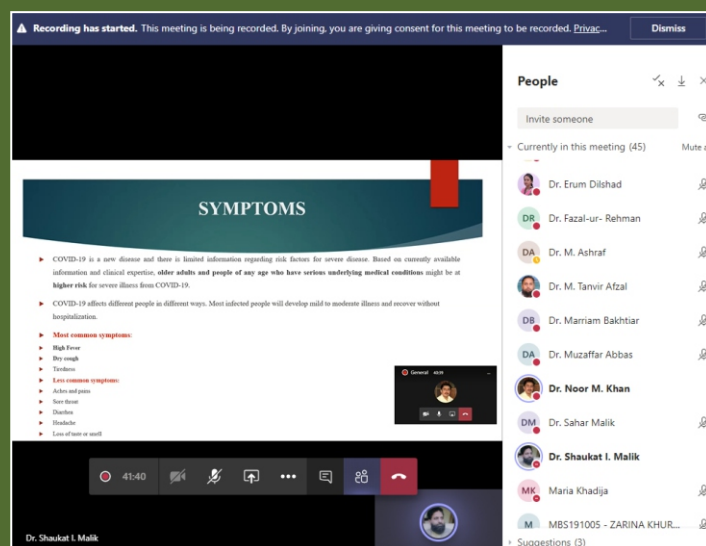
Recording has started. This meeting is being recorded. By joining, you are giving consent for this meeting to be recorded. Privac...

Dismiss

SYMPTOMS

COVID-19 is a new disease and there is limited information regarding risk factors for severe disease. Based on currently available information and clinical expertise, older adults and people of any age who have serious underlying medical conditions might be at higher risk for severe illness from COVID-19.

COVID-19 affects different people in different ways. Most infected people will develop mild to moderate illness and recover without hospitalization.

Most common symptoms:
High Fever
Dry cough
Tiredness
Less common symptoms:
Aches and pains
Sore throat
Diarrhea
Headache
Loss of taste or smell

General 40:39

41:40

Dr. Shaukat I. Malik

People

Invite someone

Currently in this meeting (45)

Mute a

Dr. Erum Dilshad

DR Dr. Fazal-ur- Rehman

DA Dr. M. Ashraf

Dr. M. Tanvir Afzal

DB Dr. Marriam Bakhtiar

DA Dr. Muzaffar Abbas

Dr. Noor M. Khan

DM Dr. Sahar Malik

Dr. Shaukat I. Malik

MK Maria Khadija

M MBS191005 - ZARINA KHUR...

Suggestions (3)